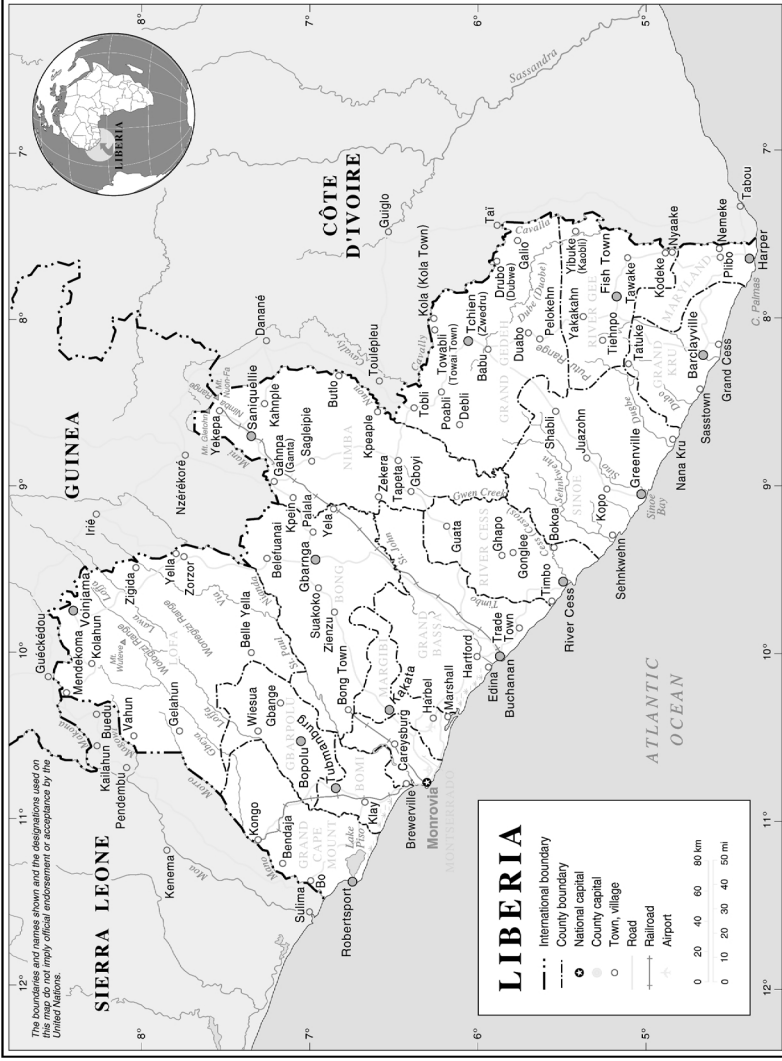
LIBERIA

International boundary
County boundary
National capital
County capital
Town, village
Road
Railroad
Airport

0 20 40 60 80 km
0 10 20 30 40 50 mi

The boundaries and names shown and the designations used on this map do not imply official endorsement or acceptance by the United Nations.

SIERRA LEONE
GUINEA
CÔTE D'IVOIRE
ATLANTIC OCEAN
LIBERIA

12° 11° 10° 9° 8° 7° 6° 5°
8° 7° 6° 5°

Kenema
Pendembu
Kailahun
Buedu
Guéckédou
Mendekoma
Kolahun
Voinjama
Irié
Nzérékoré
Yekepa
Danané
Guiglo
Taï
Tabou
Sulima
Bo
Robertsport
Kongo
Bendaja
Tubmanburg
Bopolu
Gbarnga
Klay
Brewerville
Monrovia
Careysburg
Kakata
Harbel
Marshall
Bong Town
Zienzu
Suakoko
Gbange
Wiesua
Gelahun
Vahun
Belle Yella
Zorzor
Yella
Zigida
Belefuanai
Kpein
Palala
Yela
Gahnpa (Ganta)
Sagleipie
Saniquellie
Kahnple
Butlo
Touleplеu
Kpeaple
Zekera
Tapeta
Gboyi
Tobli
Debli
Poabli
Towabli (Towai Town)
Kola (Kola Town)
Tchien (Zwedru)
Babu
Duabo
Drubo (Dubwe)
Gallo
Pelokehn
Yakakahn
Ybuke (Kaobli)
Fish Town
Tiehnpo
Tawake
Tatuke
Kodeke
Nyaake
Nemeke
Pilbo
Harper
Barclayville
Grand Cess
Sasstown
Nana Kru
Greenville
Juazohn
Shabli
Kopo
Sehnkwehn
Bokoa
Gbapo
Guata
Gonglee
Timbo
River Cess
Trade Town
Hartford
Edina
Buchanan

GRAND CAPE MOUNT
BOMI
GBARPOLU
LOFA
BONG
MARGIBI
MONTSERRADO
GRAND BASSA
NIMBA
RIVER CESS
SINOE
GRAND GEDEH
RIVER GEE
GRAND KRU
MARYLAND

Mano
Moa
Morro
Lofa
Mafa
St. Paul
Wonegizi Range
Wologizi Range
Mt. Wuteve
Nianda
Yiu
St. John
Mani
Nimba Range
Mt. Nimba
Mt. Gonton
Cavally
Sassandra
Gwen Creek
Cestos
Timbo
Sinoe
Dube
Dugbe
Duobe
Sehnkwehn
Lake Piso
Sinoe Bay
C. Palmas